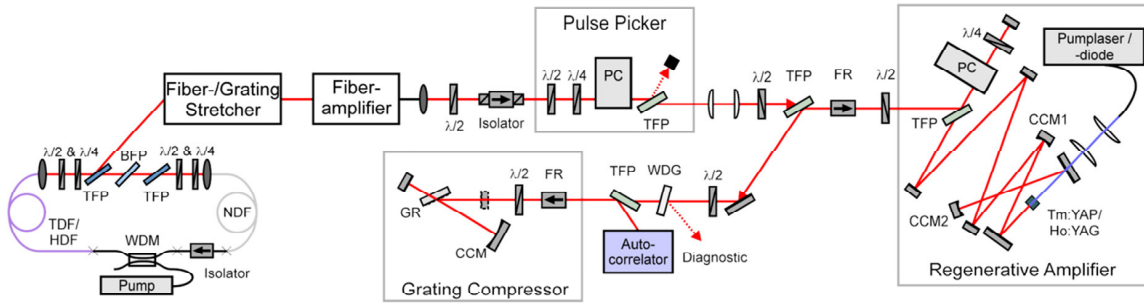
Pulse Picker

Fiber-/Grating Stretcher

Fiber-amplifier

$\lambda/2$

Isolator

$\lambda/2$ $\lambda/4$

PC

TFP

$\lambda/2$

TFP

FR

$\lambda/2$

$\lambda/4$

PC

Pumplaser / -diode

TFP

CCM1

CCM2

Tm:YAP/ Ho:YAG

Regenerative Amplifier

$\lambda/2$ & $\lambda/4$

BFP

$\lambda/2$ & $\lambda/4$

TFP

TFP

NDF

TDF/ HDF

WDM

Isolator

Pump

GR

$\lambda/2$

FR

TFP

WDG

$\lambda/2$

CCM

Auto-correlator

Diagnostic

Grating Compressor